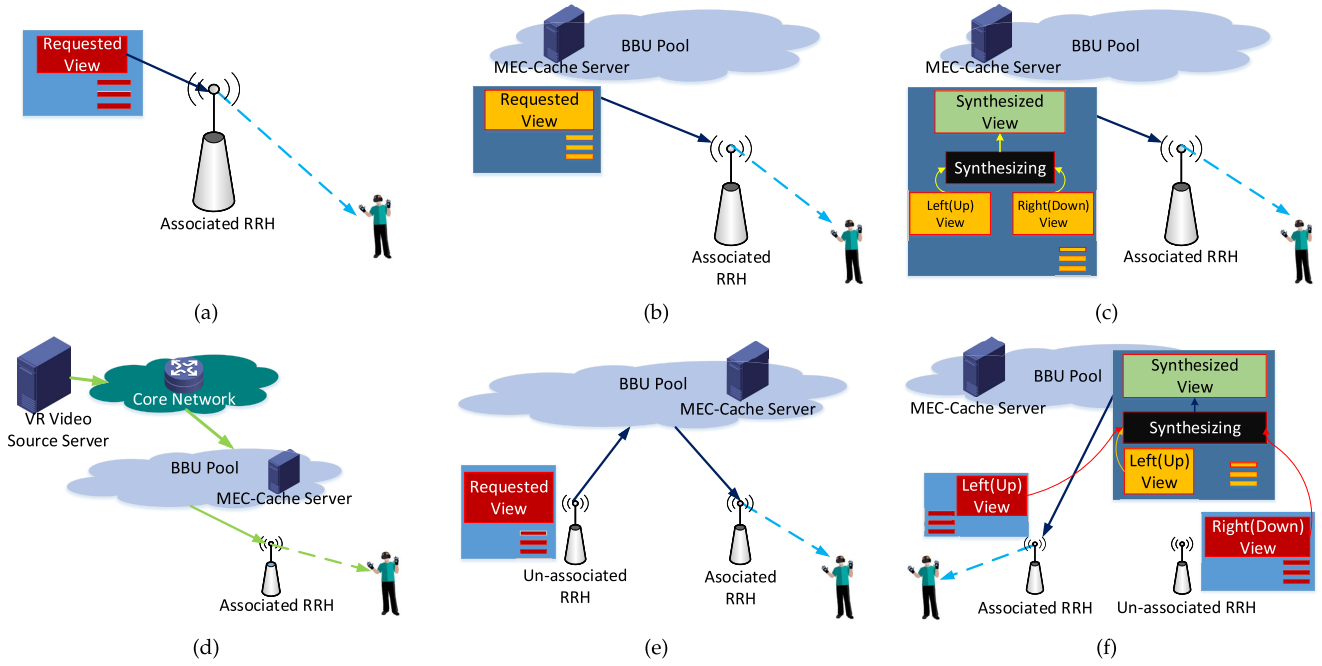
Requested View

Associated RRH

(a)

BBU Pool

MEC-Cache Server

Requested View

Associated RRH

(b)

BBU Pool

MEC-Cache Server

Synthesized View

Synthesizing

Left(Up) View

Right(Down) View

Associated RRH

(c)

VR Video Source Server

Core Network

BBU Pool

MEC-Cache Server

Associated RRH

(d)

BBU Pool

MEC-Cache Server

Requested View

Un-associated RRH

Asociated RRH

(e)

BBU Pool

MEC-Cache Server

Synthesized View

Synthesizing

Left(Up) View

Left(Up) View

Right(Down) View

Associated RRH

Un-associated RRH

(f)